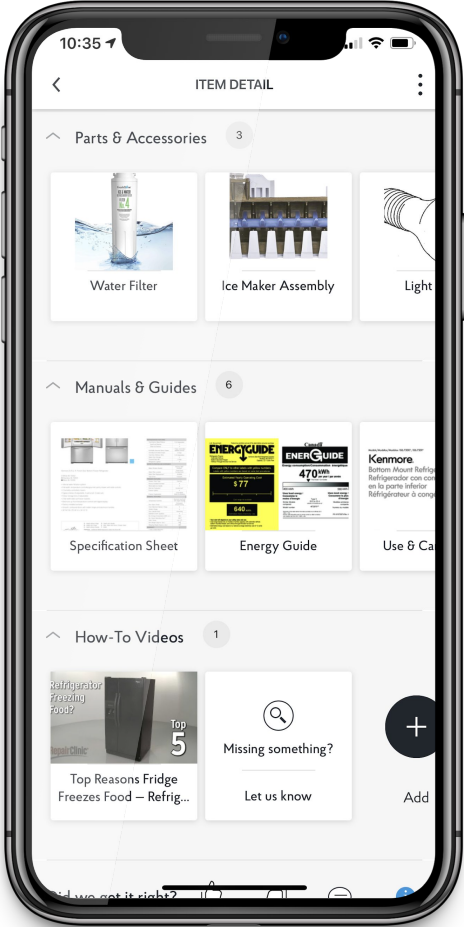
10:35

ITEM DETAIL

Parts & Accessories 3

Water Filter

Ice Maker Assembly

Light

Manuals & Guides 6

Specification Sheet

ENERGYGUIDE

$77

640

ENERGYGUIDE

470 kWh

Energy Guide

Kenmore
Bottom Mount Refrig
Refrigerador con co
en la parte inferior
Réfrigérateur à cong

Use & Ca

How-To Videos 1

Refrigerator Freezing Food?

Top 5

Repair Clinic

Top Reasons Fridge Freezes Food — Refrig...

Missing something?

Let us know

+

Add

Did we get it right?